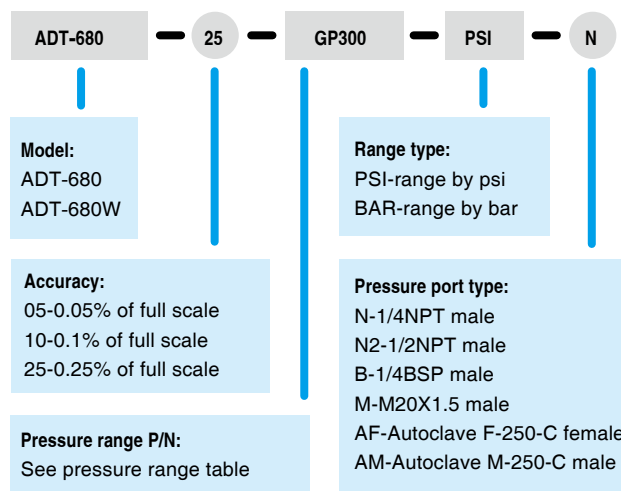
ADT-680 — 25 — GP300 — PSI — N

Model:
ADT-680
ADT-680W

Accuracy:
05-0.05% of full scale
10-0.1% of full scale
25-0.25% of full scale

Pressure range P/N:
See pressure range table

Range type:
PSI-range by psi
BAR-range by bar

Pressure port type:
N-1/4NPT male
N2-1/2NPT male
B-1/4BSP male
M-M20X1.5 male
AF-Autoclave F-250-C female
AM-Autoclave M-250-C male